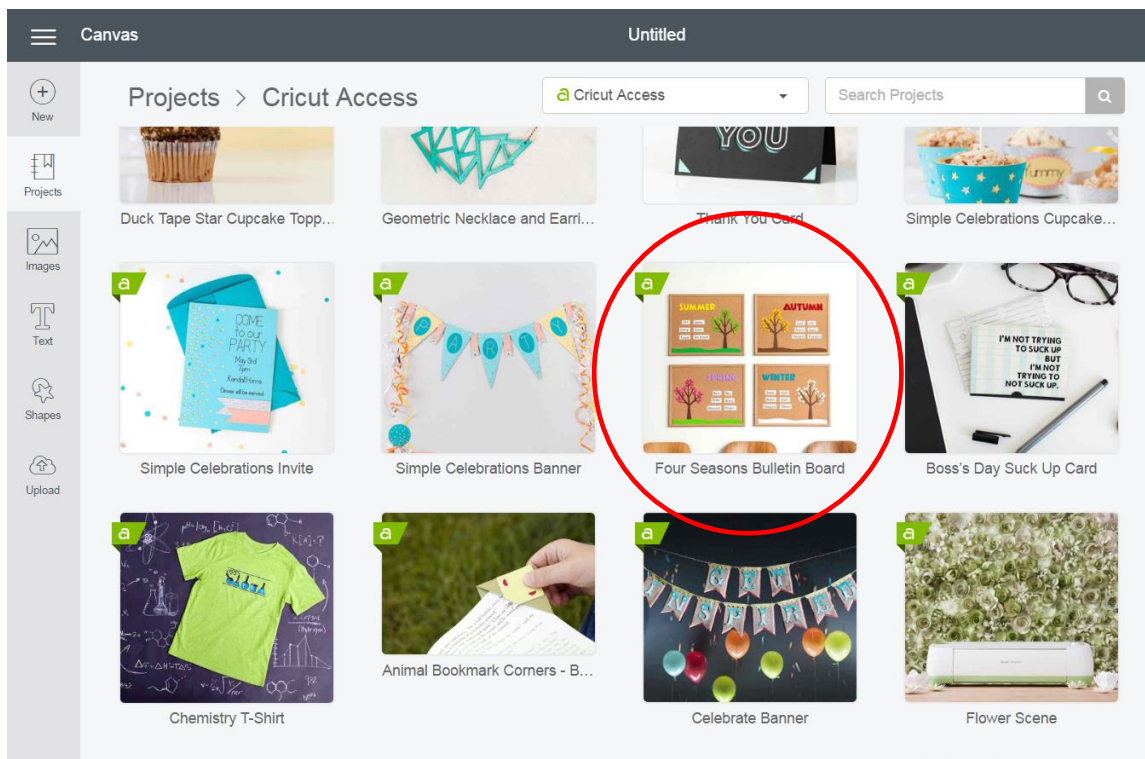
Canvas

Untitled

New

Projects

Images

Text

Shapes

Upload

Projects > Cricut Access

Cricut Access

Search Projects

Duck Tape Star Cupcake Topp...

Geometric Necklace and Earri...

YOU

Thank You Card

yummy

Simple Celebrations Cupcake...

a

COME to our PARTY May 3rd 7pm Kendall Homes Dinner will be served

Simple Celebrations Invite

a

PARTY

Simple Celebrations Banner

a

SUMMER AUTUMN SPRING WINTER

Four Seasons Bulletin Board

a

I'M NOT TRYING TO SUCK UP BUT I'M NOT TRYING TO NOT SUCK UP.

Boss's Day Suck Up Card

a

Chemistry T-Shirt

a

Animal Bookmark Corners - B...

a

CELEBRATE INSPIRE

Celebrate Banner

a

Flower Scene